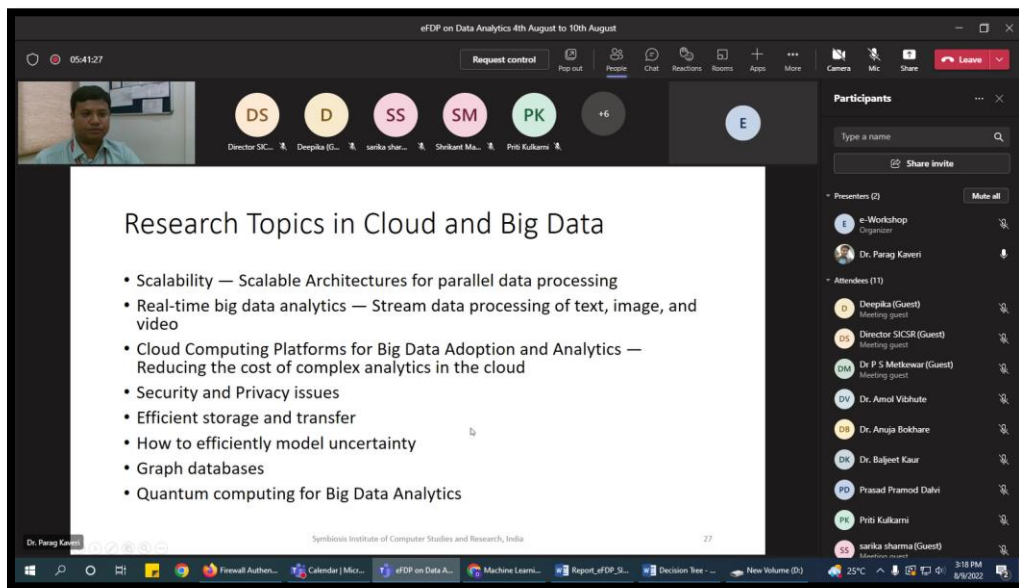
eFDP on Data Analytics 4th August to 10th August

05:41:27

Request control

Pop out People Chat Reactions Rooms Apps More Camera Mic Share Leave

DS Director SIC...
D Deepika (G...
SS sarika shar...
SM Shrikant Ma...
PK Priti Kulkarni
+6
E

Research Topics in Cloud and Big Data

• Scalability — Scalable Architectures for parallel data processing
• Real-time big data analytics — Stream data processing of text, image, and video
• Cloud Computing Platforms for Big Data Adoption and Analytics — Reducing the cost of complex analytics in the cloud
• Security and Privacy issues
• Efficient storage and transfer
• How to efficiently model uncertainty
• Graph databases
• Quantum computing for Big Data Analytics

Symbiosis Institute of Computer Studies and Research, India

27

Dr. Parag Kaveri

Participants

Type a name

Share invite

Presenters (2)

Mute all

E e-Workshop
Organizer

Dr. Parag Kaveri

Attendees (11)

D Deepika (Guest)
Meeting guest

DS Director SICSR (Guest)
Meeting guest

DM Dr P S Metkewar (Guest)
Meeting guest

DV Dr. Amol Vibhute

DB Dr. Anuja Bokhare

DK Dr. Baljeet Kaur

PD Prasad Pramod Dalvi

PK Priti Kulkarni

SS sarika sharma (Guest)
Meeting guest

Firewall Authen... Calendar | Micr... eFDP on Data A... Machine Learni... Report_eFDP_SI... Decision Tree - ... New Volume (D:)

25°C 3:18 PM 8/9/2022